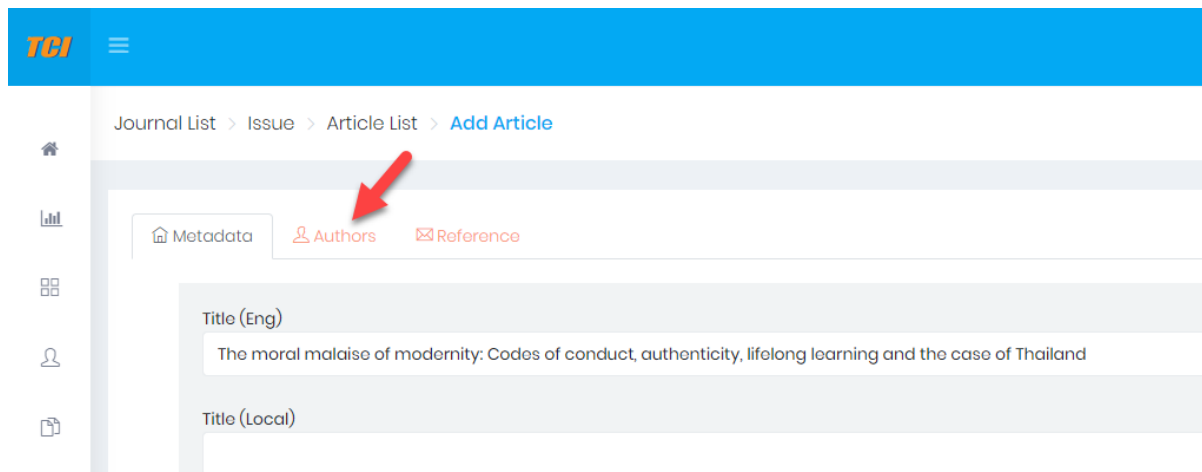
TCI

Journal List > Issue > Article List > Add Article

Metadata Authors Reference

Title (Eng)

The moral malaise of modernity: Codes of conduct, authenticity, lifelong learning and the case of Thailand

Title (Local)